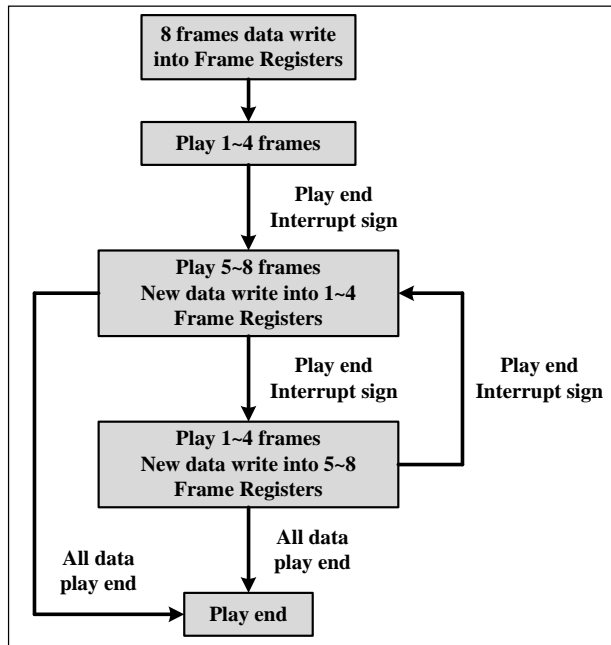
8 frames data write into Frame Registers

Play 1~4 frames

Play end
Interrupt sign

Play 5~8 frames
New data write into 1~4
Frame Registers

Play end
Interrupt sign

Play end
Interrupt sign

Play 1~4 frames
New data write into 5~8
Frame Registers

All data
play end

All data
play end

Play end